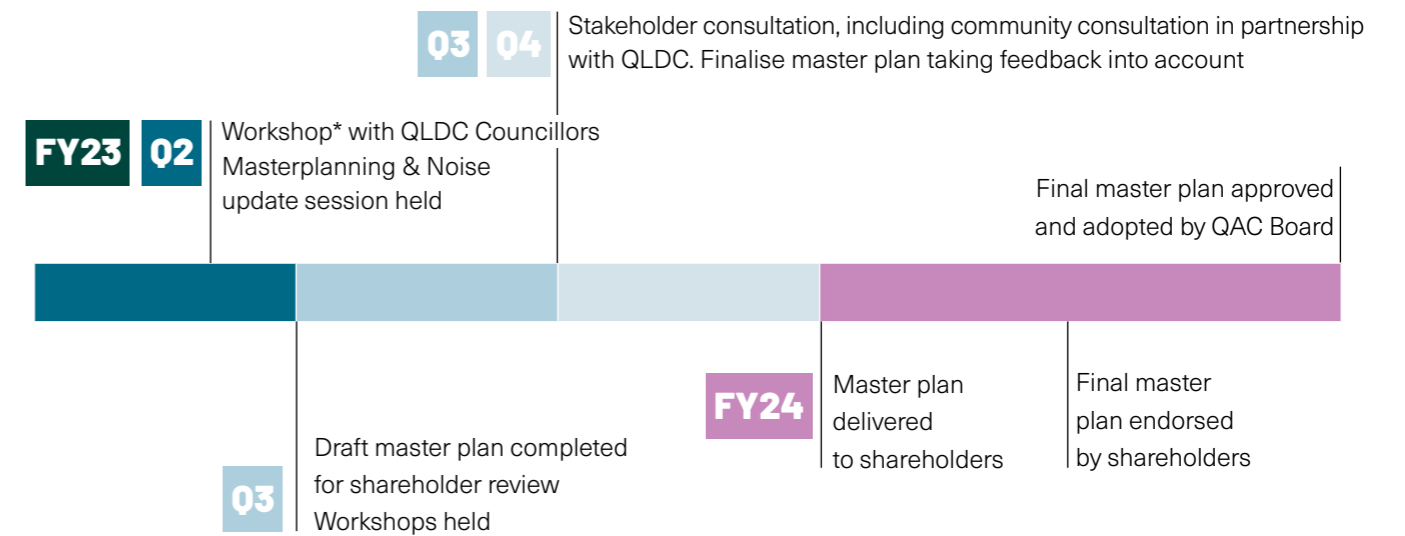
Q3 Q4 Stakeholder consultation, including community consultation in partnership with QLDC. Finalise master plan taking feedback into account

FY23 Q2 Workshop* with QLDC Councillors Masterplanning & Noise update session held

Final master plan approved and adopted by QAC Board

Q3 Draft master plan completed for shareholder review Workshops held

FY24 Master plan delivered to shareholders

Final master plan endorsed by shareholders